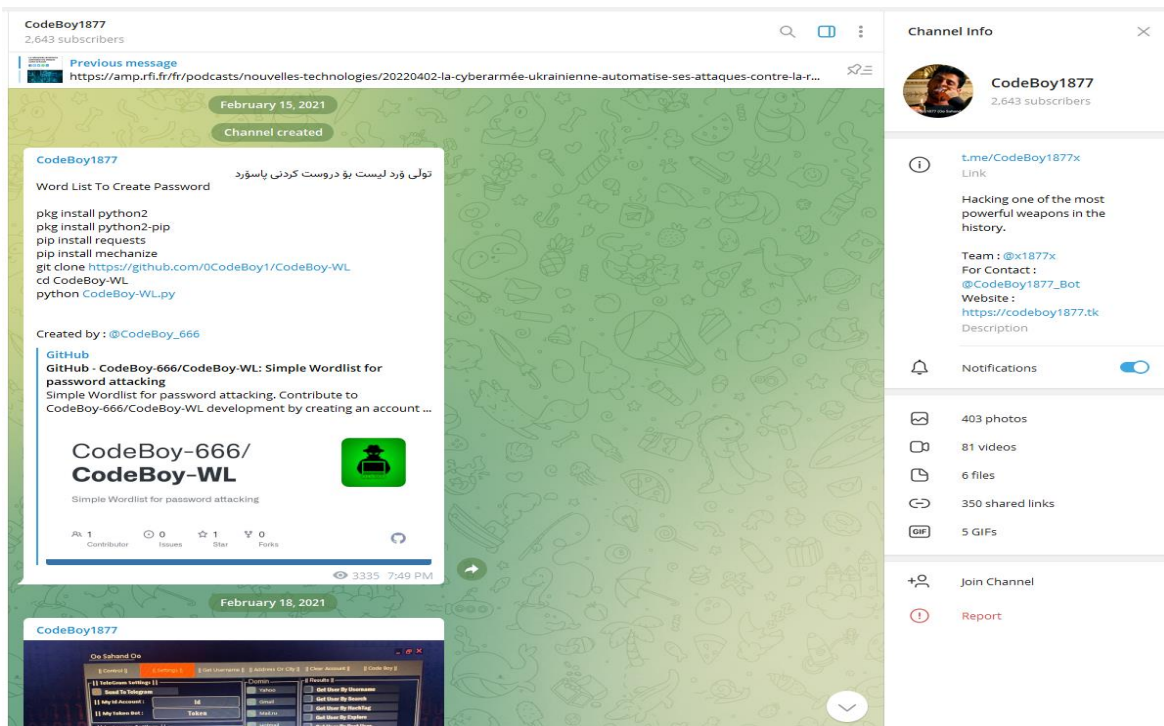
CodeBoy1877
2,643 subscribers

Previous message
https://amp.rfi.fr/fr/podcasts/nouvelles-technologies/20220402-la-cyberarmée-ukrainienne-automatise-ses-attaques-contre-la-r...

February 15, 2021

Channel created

CodeBoy1877
تولی ۆرد لیست بۆ دروست کردنی پاسۆرد
Word List To Create Password

pkg install python2
pkg install python2-pip
pip install requests
pip install mechanize
git clone https://github.com/0CodeBoy1/CodeBoy-WL
cd CodeBoy-WL
python CodeBoy-WL.py

Created by : @CodeBoy_666

GitHub
GitHub - CodeBoy-666/CodeBoy-WL: Simple Wordlist for password attacking
Simple Wordlist for password attacking. Contribute to CodeBoy-666/CodeBoy-WL development by creating an account ...

CodeBoy-666/
CodeBoy-WL
Simple Wordlist for password attacking

1 Contributor 0 Issues 1 Star 0 Forks

3335 7:49 PM

February 18, 2021

CodeBoy1877

Oo Sahand Oo
Control | Settings | Get Username | Address Or City | Clear Account | Code Boy
TeleGram Settings
Send To Telegram
My Id Account : Id
My Token Bot : Token
Domin
Yahoo
Gmail
Mail.ru
Results
Get User By Username
Get User By Search
Get User By HashTag
Get User By Explore

Channel Info

CodeBoy1877
2,643 subscribers

t.me/CodeBoy1877x
Link

Hacking one of the most powerful weapons in the history.

Team : @x1877x
For Contact : @CodeBoy1877_Bot
Website : https://codeboy1877.tk
Description

Notifications

403 photos
81 videos
6 files
350 shared links
5 GIFs

Join Channel
Report